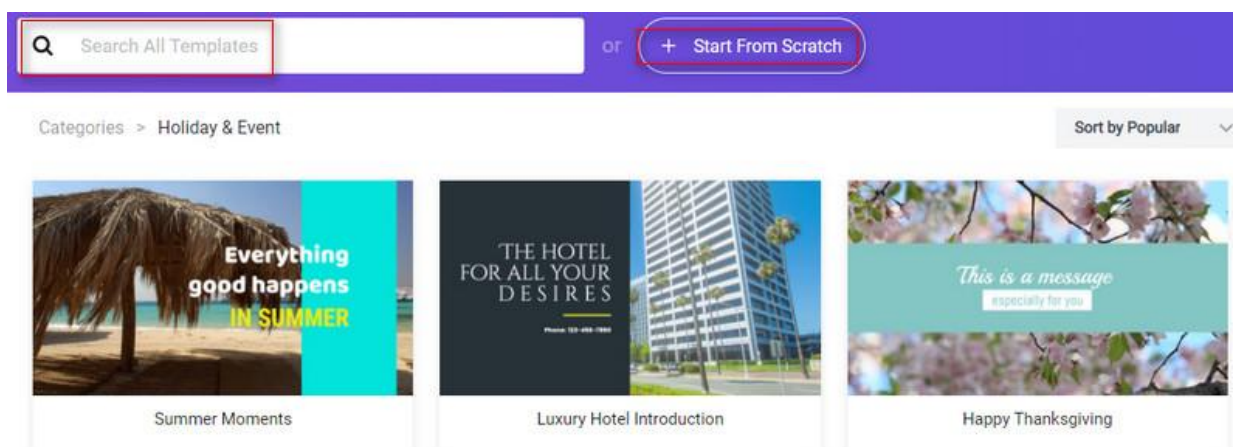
Search All Templates

or

+ Start From Scratch

Categories > Holiday & Event

Sort by Popular

Everything good happens IN SUMMER

Summer Moments

THE HOTEL FOR ALL YOUR DESIRES

Phone: 123-456-7890

Luxury Hotel Introduction

This is a message

especially for you

Happy Thanksgiving